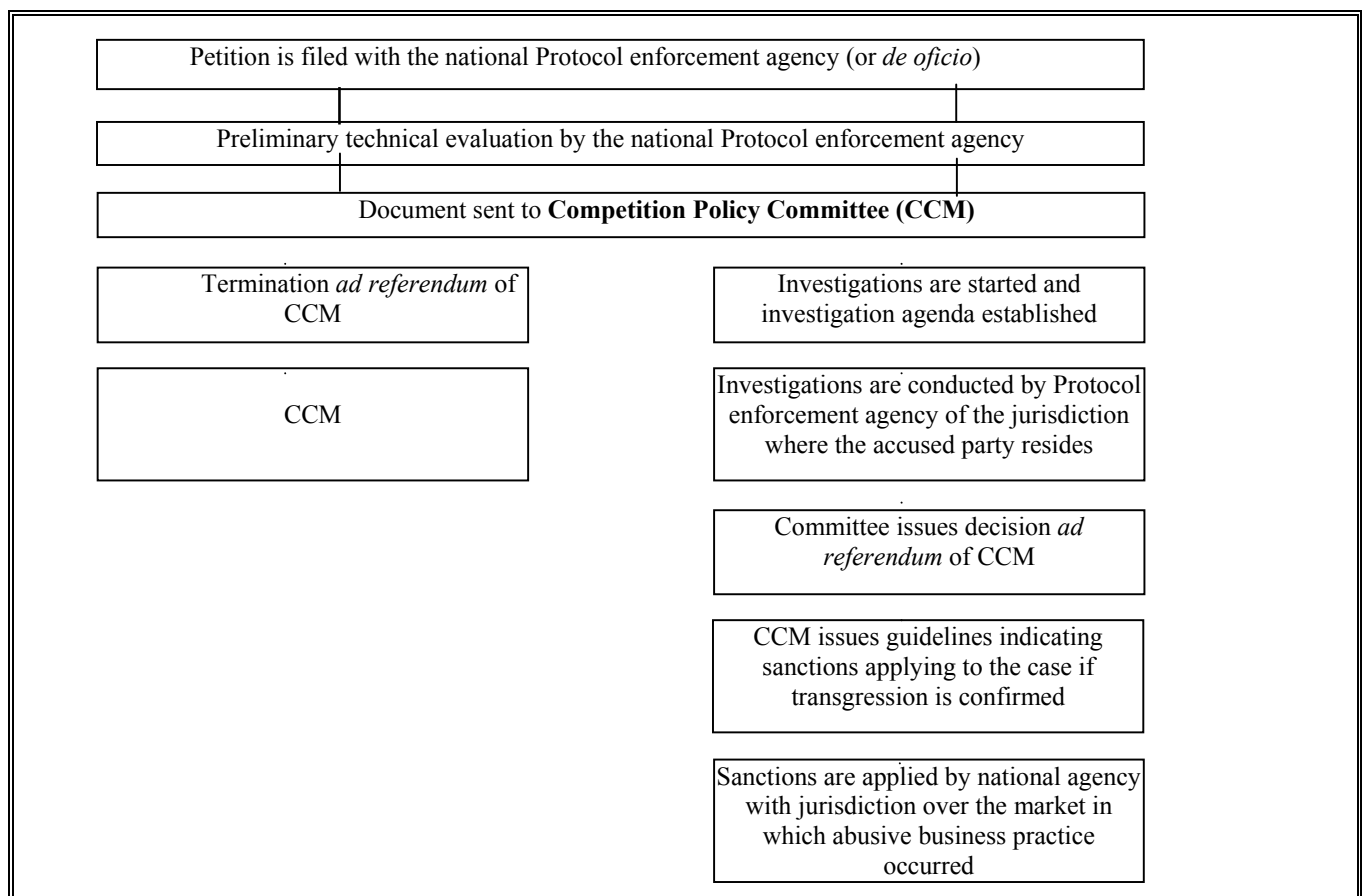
Petition is filed with the national Protocol enforcement agency (or *de oficio*)

Preliminary technical evaluation by the national Protocol enforcement agency

Document sent to **Competition Policy Committee (CCM)**

Termination *ad referendum* of CCM

CCM

Investigations are started and investigation agenda established

Investigations are conducted by Protocol enforcement agency of the jurisdiction where the accused party resides

Committee issues decision *ad referendum* of CCM

CCM issues guidelines indicating sanctions applying to the case if transgression is confirmed

Sanctions are applied by national agency with jurisdiction over the market in which abusive business practice occurred